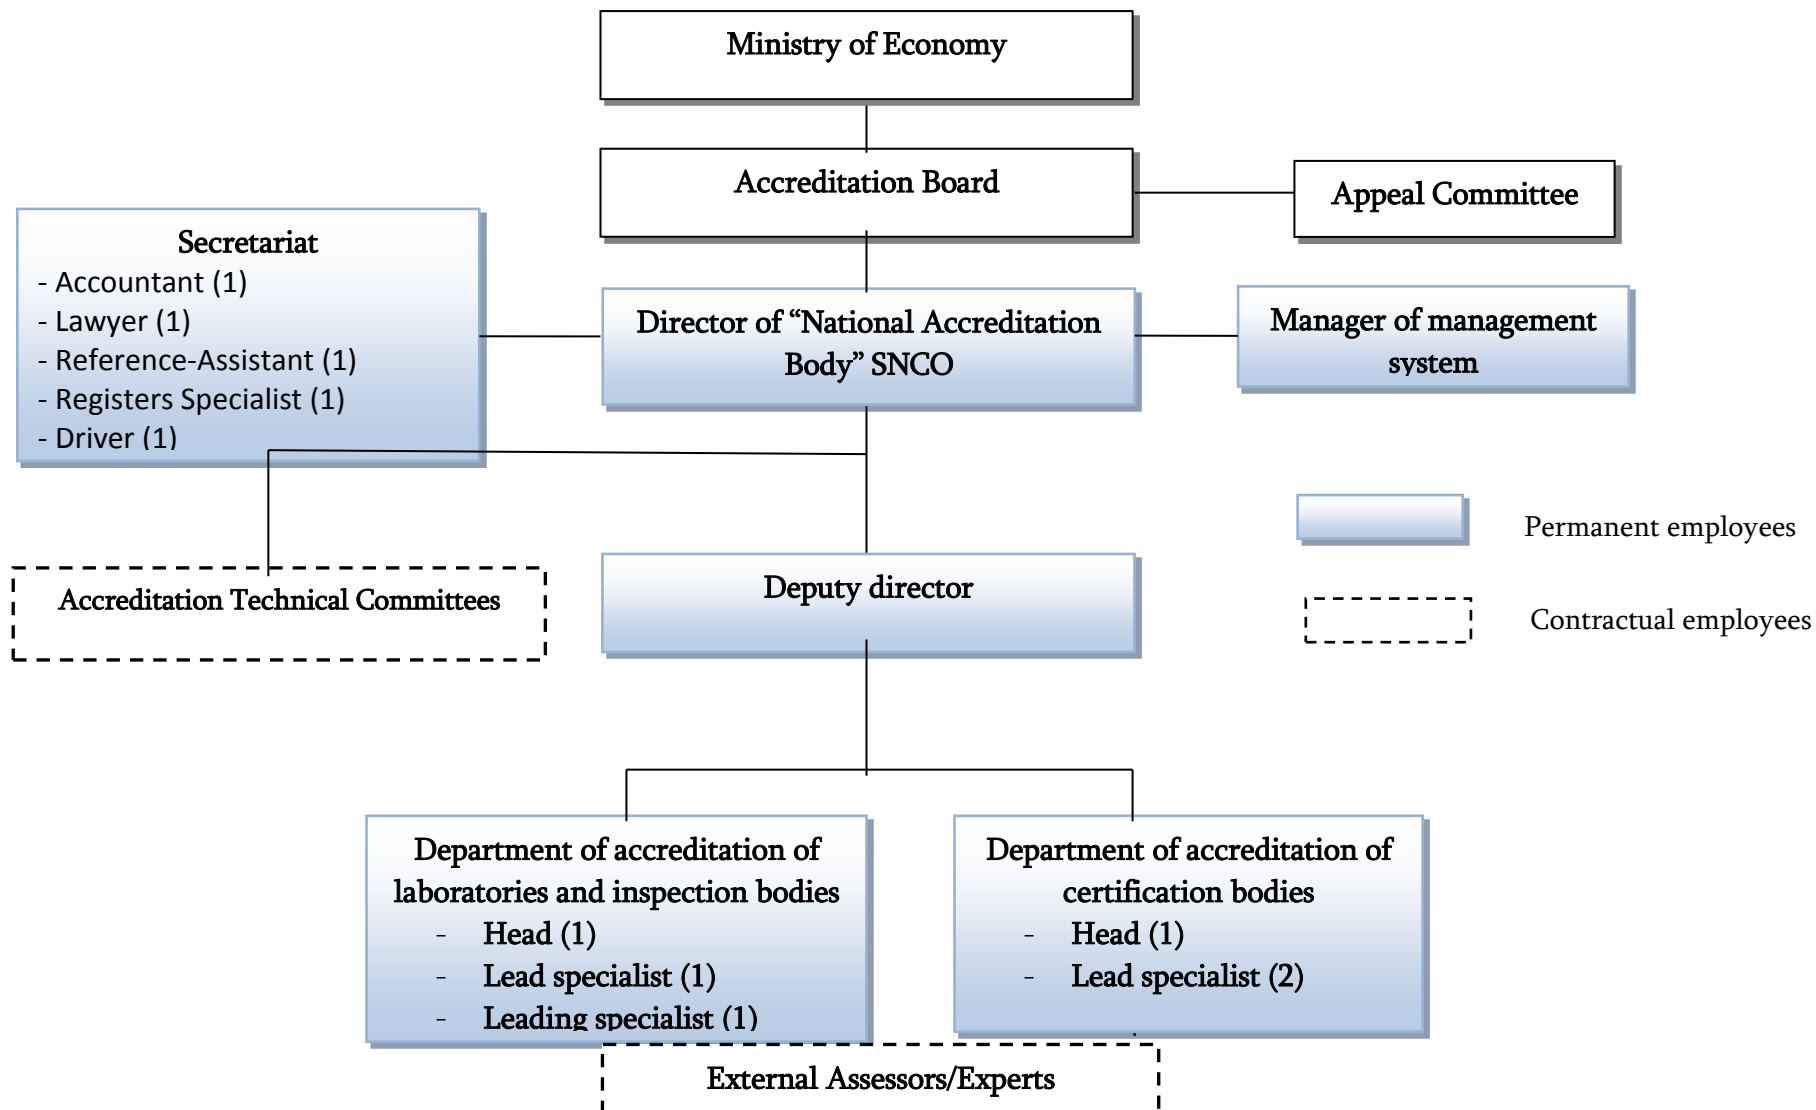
Ministry of Economy

Accreditation Board

Appeal Committee

Secretariat
- Accountant (1)
- Lawyer (1)
- Reference-Assistant (1)
- Registers Specialist (1)
- Driver (1)

Director of “National Accreditation Body” SNCO

Manager of management system

Permanent employees

Contractual employees

Accreditation Technical Committees

Deputy director

Department of accreditation of laboratories and inspection bodies
- Head (1)
- Lead specialist (1)
- Leading specialist (1)

Department of accreditation of certification bodies
- Head (1)
- Lead specialist (2)

External Assessors/Experts